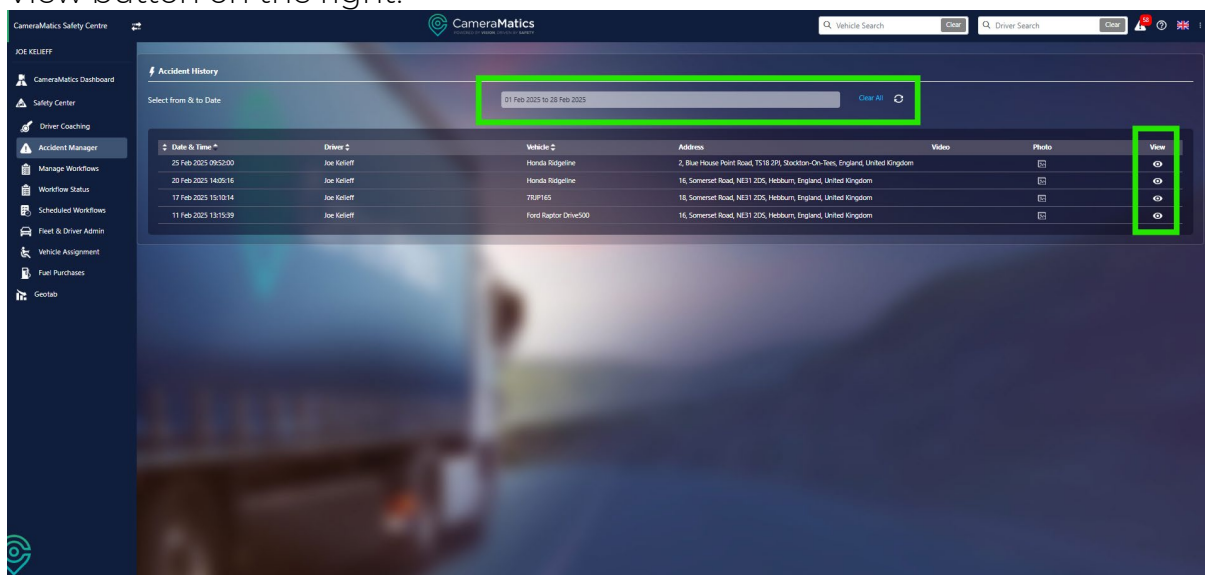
View button on the right.

CameraMatics Safety Centre

CameraMatics

Vehicle Search Clear Driver Search Clear 58

JOE KELIEFF

CameraMatics Dashboard
Safety Center
Driver Coaching
Accident Manager
Manage Workflows
Workflow Status
Scheduled Workflows
Fleet & Driver Admin
Vehicle Assignment
Fuel Purchases
Geotab

Accident History

Select from & to Date

01 Feb 2025 to 28 Feb 2025

Clear All

| Date & Time | Driver | Vehicle | Address | Video | Photo | View |
|---|---|---|---|---|---|---|
| 25 Feb 2025 09:52:00 | Joe Kelieff | Honda Ridgeline | 2, Blue House Point Road, TS18 2PJ, Stockton-On-Tees, England, United Kingdom | | | |
| 20 Feb 2025 14:05:16 | Joe Kelieff | Honda Ridgeline | 16, Somerset Road, NE31 2DS, Hebburn, England, United Kingdom | | | |
| 17 Feb 2025 15:10:14 | Joe Kelieff | 7RJP165 | 18, Somerset Road, NE31 2DS, Hebburn, England, United Kingdom | | | |
| 11 Feb 2025 13:15:39 | Joe Kelieff | Ford Raptor Drive500 | 16, Somerset Road, NE31 2DS, Hebburn, England, United Kingdom | | | |